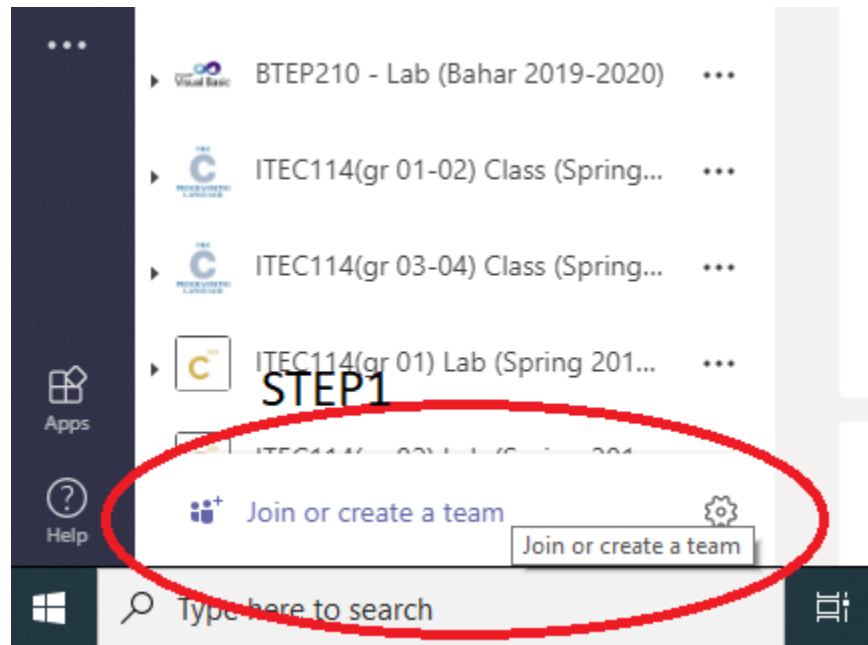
•••

Visual Basic BTEP210 - Lab (Bahar 2019-2020) •••

ITEC114(gr 01-02) Class (Spring... •••

ITEC114(gr 03-04) Class (Spring... •••

ITEC114(gr 01) Lab (Spring 201... •••

STEP1

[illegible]

Apps

Help

Join or create a team

Join or create a team

Type here to search